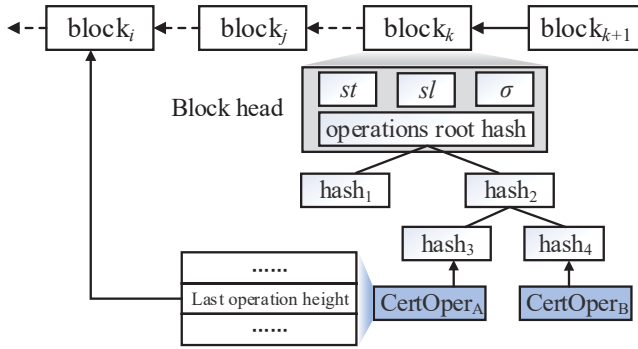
block$_i$

block$_j$

block$_k$

block$_{k+1}$

Block head

$st$

$sl$

$\sigma$

operations root hash

hash$_1$

hash$_2$

hash$_3$

hash$_4$

......

Last operation height

......

CertOper$_A$

CertOper$_B$